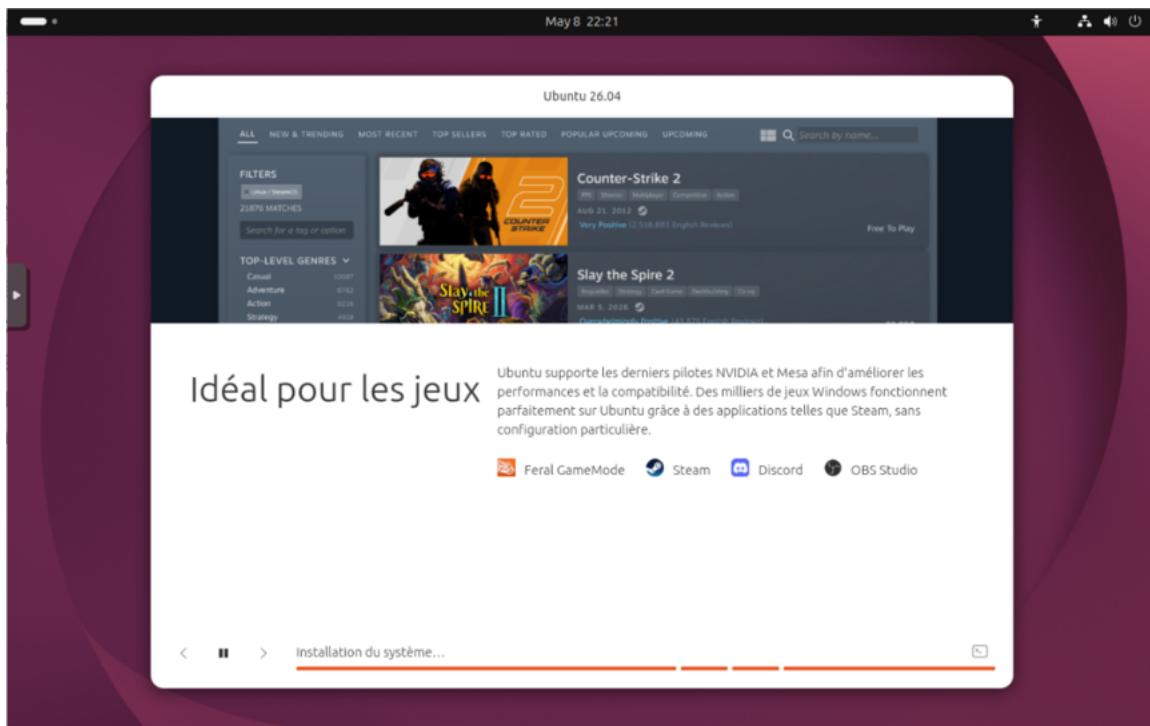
May 8 22:21

Ubuntu 26.04

ALL NEW & TRENDING MOST RECENT TOP SELLERS TOP RATED POPULAR UPCOMING UPCOMING

Search by name...

FILTERS

Linux / SteamOS

21876 MATCHES

Search for a tag or option

TOP-LEVEL GENRES

Casual 10087

Adventure 8762

Action 8216

Strategy 4928

Counter-Strike 2

FPS Shooter Multiplayer Competitive Action

AUG 21, 2012

Very Positive (2,518,883 English Reviews)

Free To Play

COUNTER STRIKE

Slay the Spire 2

Roguelike Strategy Card Game Deckbuilding Co-op

MAR 5, 2026

Overwhelmingly Positive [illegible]

Slay the SPIRE II

Idéal pour les jeux

Ubuntu supporte les derniers pilotes NVIDIA et Mesa afin d'améliorer les performances et la compatibilité. Des milliers de jeux Windows fonctionnent parfaitement sur Ubuntu grâce à des applications telles que Steam, sans configuration particulière.

Feral GameMode Steam Discord OBS Studio

Installation du système…